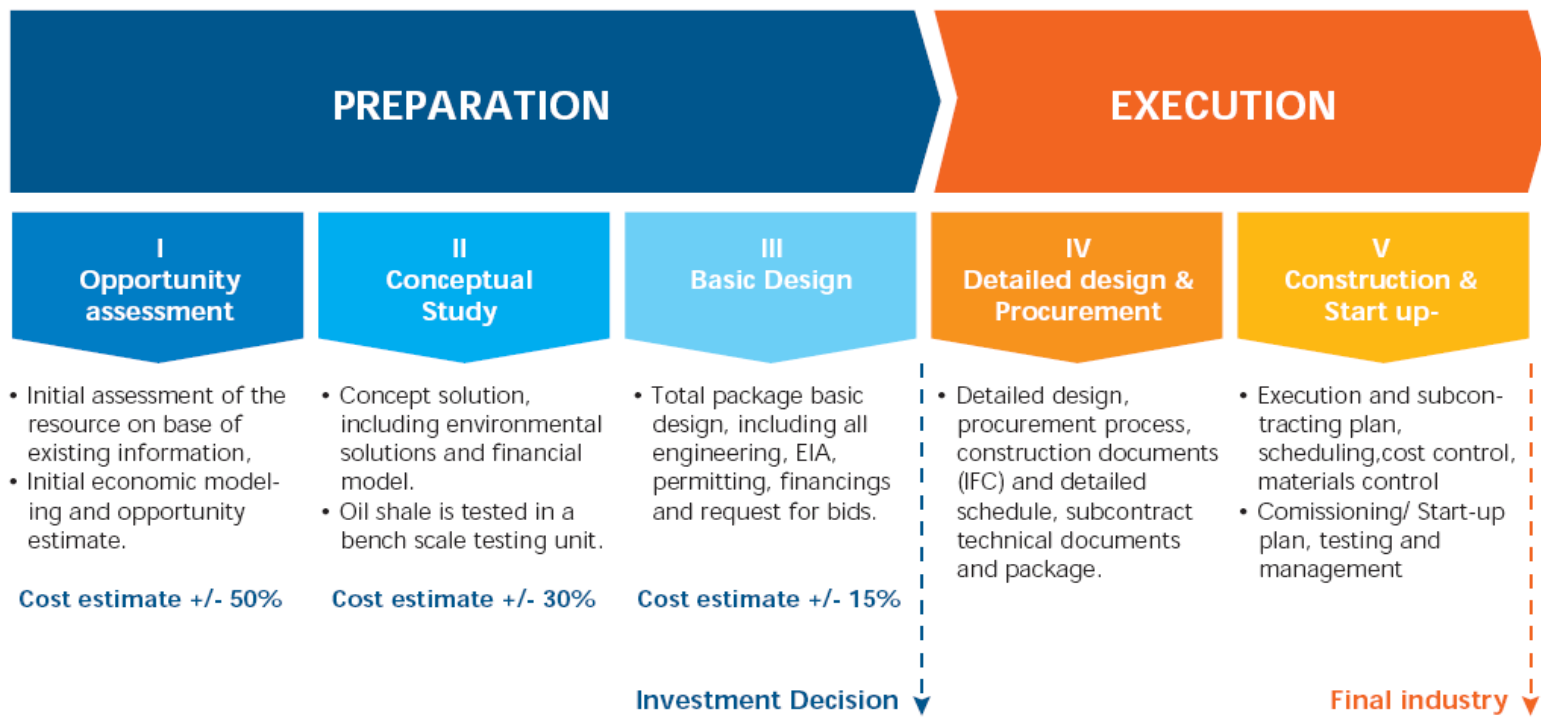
PREPARATION

EXECUTION

I
Opportunity assessment

- Initial assessment of the resource on base of existing information,
- Initial economic modeling and opportunity estimate.

Cost estimate +/- 50%

II
Conceptual Study

- Concept solution, including environmental solutions and financial model.
- Oil shale is tested in a bench scale testing unit.

Cost estimate +/- 30%

III
Basic Design

- Total package basic design, including all engineering, EIA, permitting, financings and request for bids.

Cost estimate +/- 15%

Investment Decision

IV
Detailed design & Procurement

- Detailed design, procurement process, construction documents (IFC) and detailed schedule, subcontract technical documents and package.

V
Construction & Start up-

- Execution and subcontracting plan, scheduling,cost control, materials control
- Comissioning/ Start-up plan, testing and management

Final industry